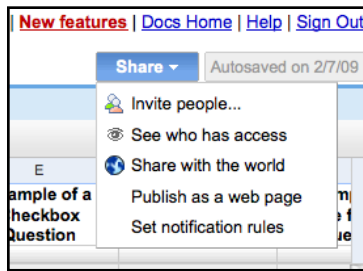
| New features | Docs Home | Help | Sign Out

Share ▾

Autosaved on 2/7/09

Invite people...

See who has access

Share with the world

Publish as a web page

Set notification rules

E

ample of a heckbox Question

m e f e